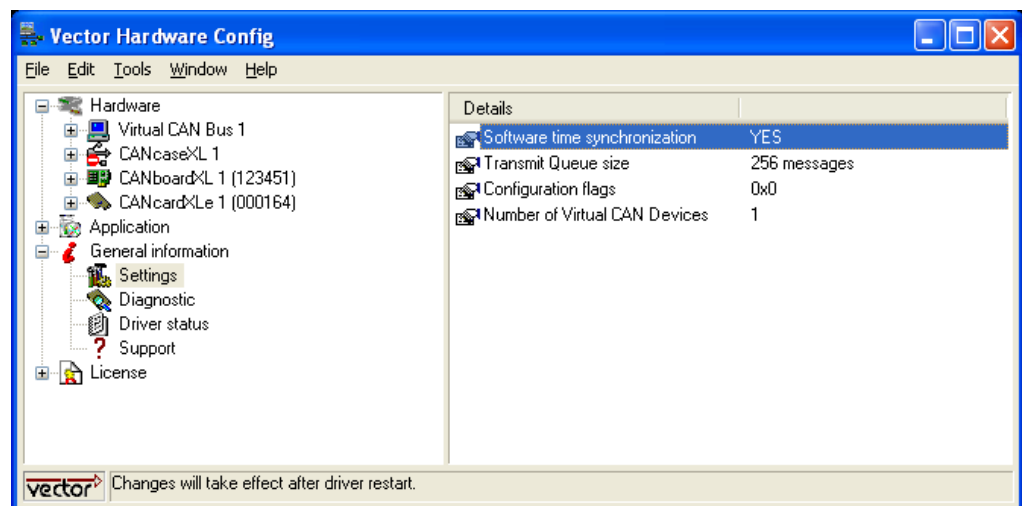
Vector Hardware Config

File Edit Tools Window Help

Hardware
Virtual CAN Bus 1
CANcaseXL 1
CANboardXL 1 (123451)
CANcardXLe 1 (000164)
Application
General information
Settings
Diagnostic
Driver status
Support
License

| Details | |
|---|---|
| Software time synchronization | YES |
| Transmit Queue size | 256 messages |
| Configuration flags | 0x0 |
| Number of Virtual CAN Devices | 1 |

vector Changes will take effect after driver restart.